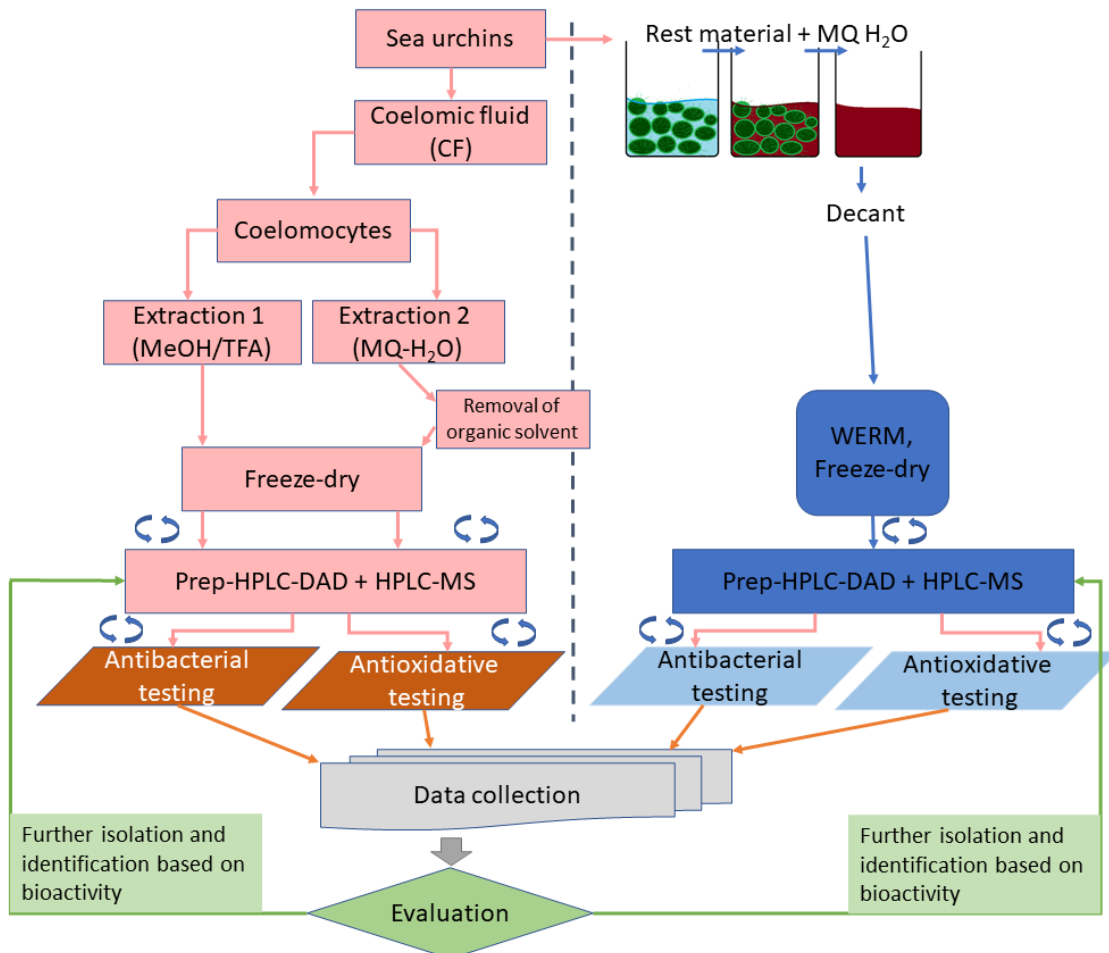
Sea urchins

Coelomic fluid (CF)

Coelomocytes

Extraction 1 (MeOH/TFA)

Extraction 2 (MQ-$H_2O$)

Removal of organic solvent

Freeze-dry

Prep-HPLC-DAD + HPLC-MS

Antibacterial testing

Antioxidative testing

Rest material + MQ $H_2O$

Decant

WERM, Freeze-dry

Prep-HPLC-DAD + HPLC-MS

Antibacterial testing

Antioxidative testing

Data collection

Further isolation and identification based on bioactivity

Further isolation and identification based on bioactivity

Evaluation